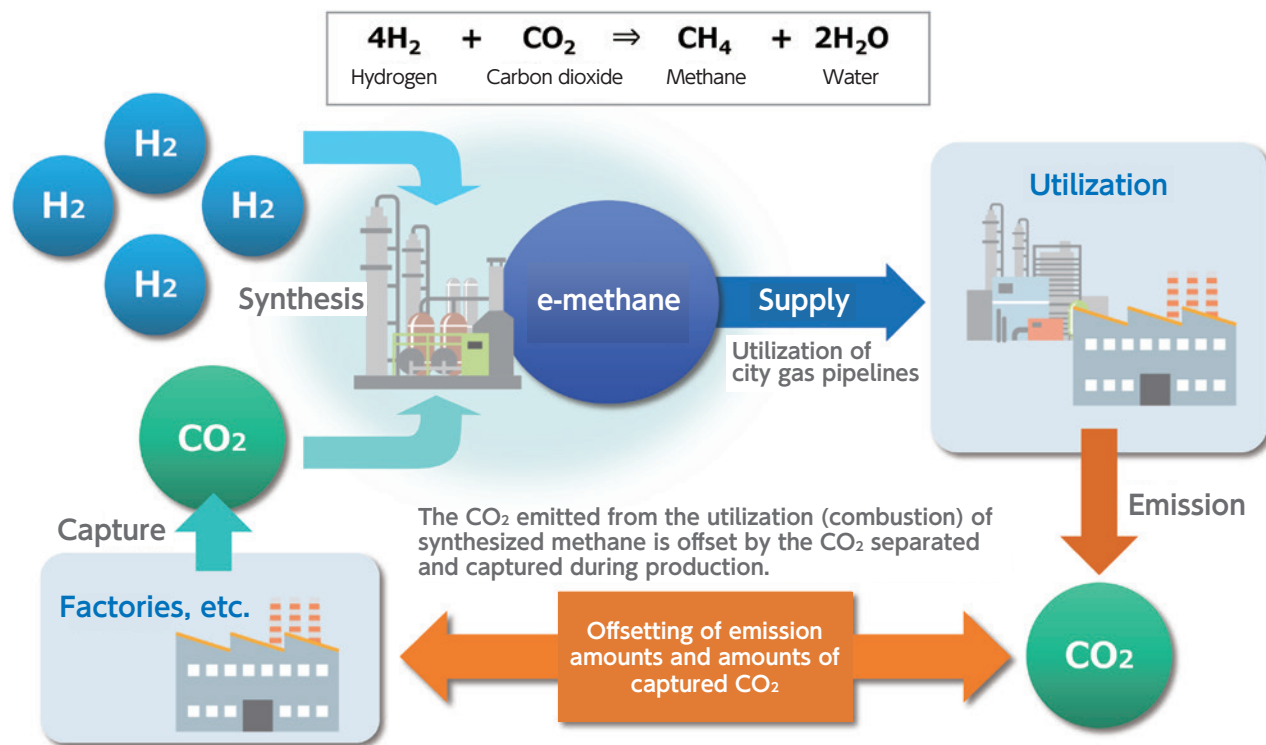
$4H_2$ + $CO_2$ ⇒ $CH_4$ + $2H_2O$
Hydrogen Carbon dioxide Methane Water

$H_2$

$H_2$

$H_2$

$H_2$

Synthesis

e-methane

Supply

Utilization of city gas pipelines

Utilization

$CO_2$

Capture

Emission

The $CO_2$ emitted from the utilization (combustion) of synthesized methane is offset by the $CO_2$ separated and captured during production.

Factories, etc.

Offsetting of emission amounts and amounts of captured $CO_2$

$CO_2$